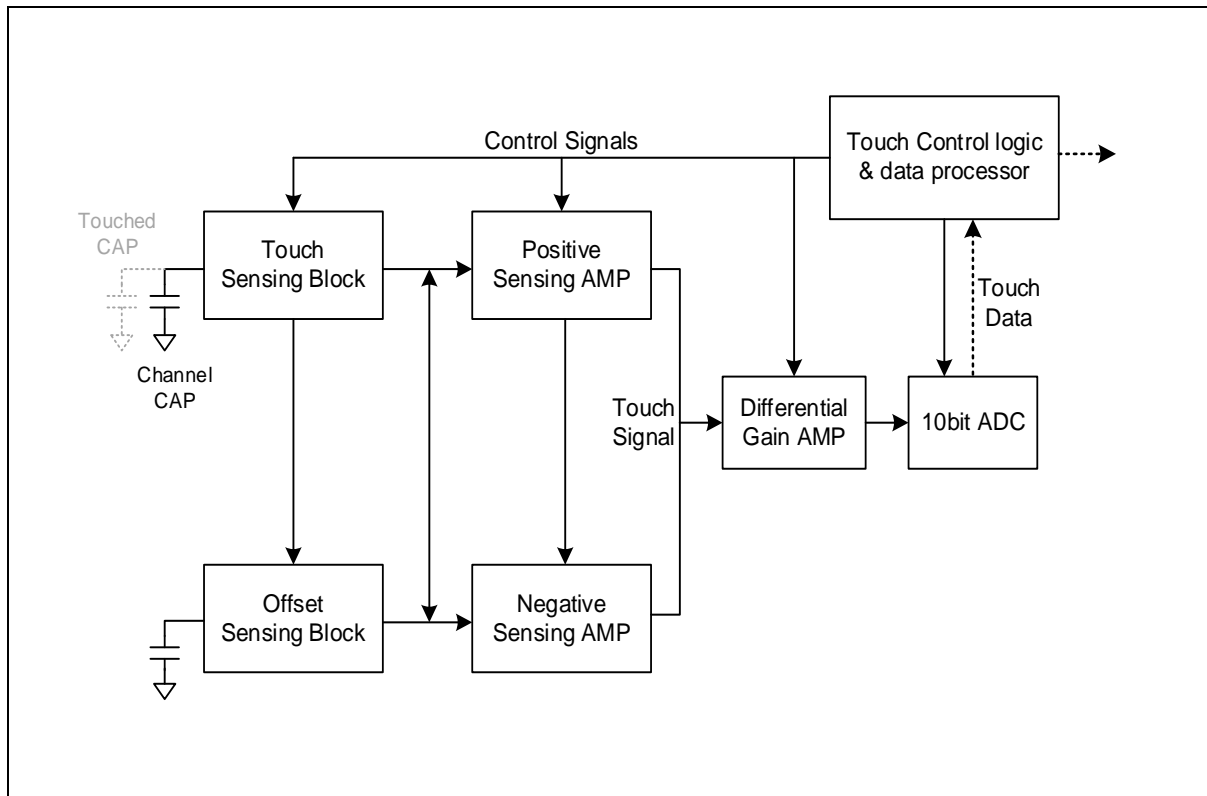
Control Signals

Touch Control logic & data processor

Touched CAP

Touch Sensing Block

Positive Sensing AMP

Touch Data

Channel CAP

Touch Signal

Differential Gain AMP

10bit ADC

Offset Sensing Block

Negative Sensing AMP